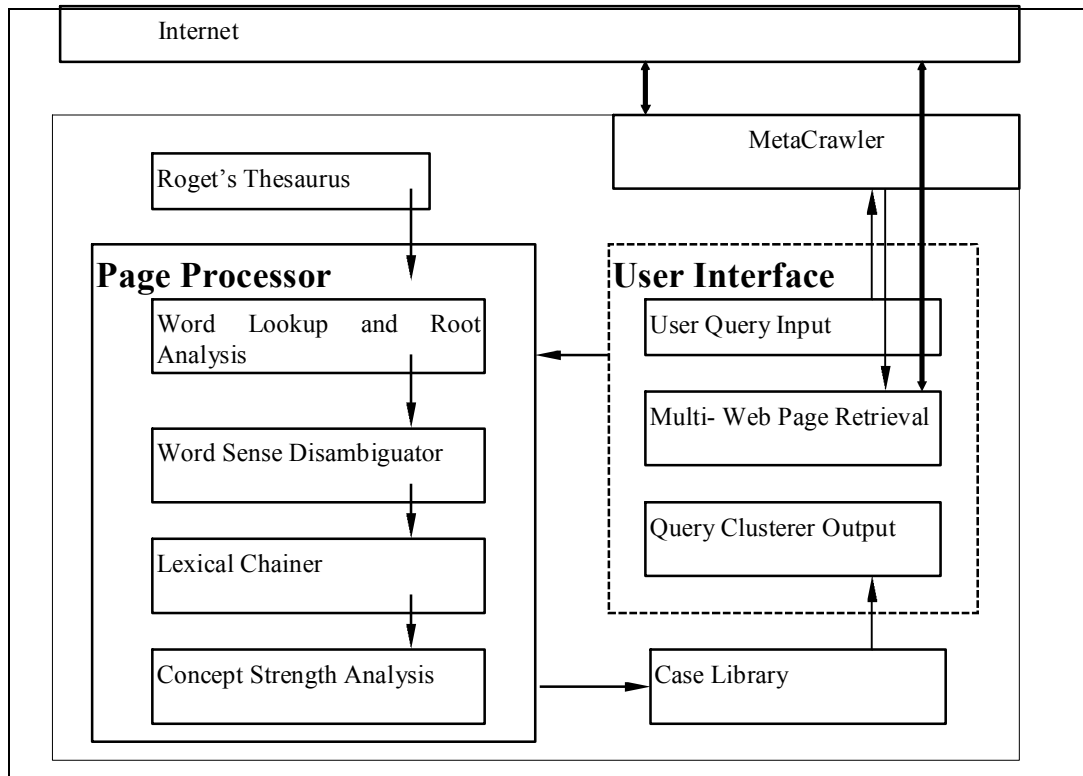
Internet

MetaCrawler

Roget's Thesaurus

Page Processor

Word Lookup and Root Analysis

Word Sense Disambiguator

Lexical Chainer

Concept Strength Analysis

User Interface

User Query Input

Multi- Web Page Retrieval

Query Clusterer Output

Case Library